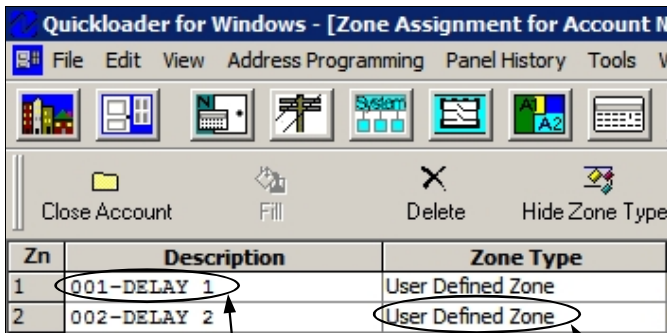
Quickloader for Windows - [Zone Assignment for Account N

File Edit View Address Programming Panel History Tools W

System

A1 A2

Close Account Fill Delete Hide Zone Type

| Zn | Description | Zone Type |
|---|---|---|
| 1 | 001-DELAY 1 | User Defined Zone |
| 2 | 002-DELAY 2 | User Defined Zone |